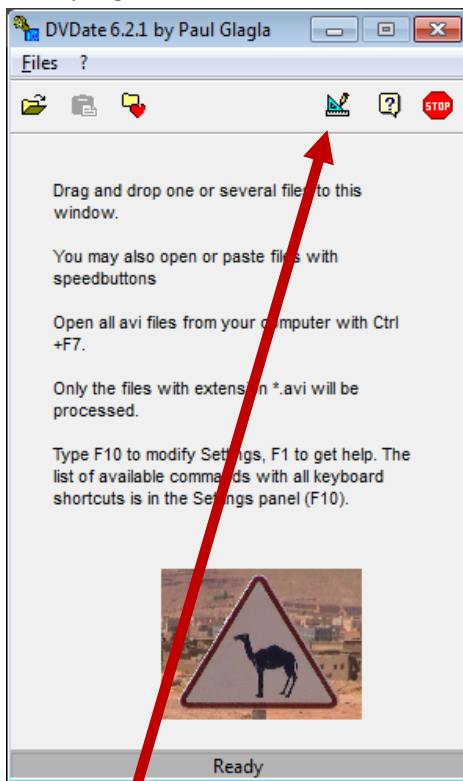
DVDate 6.2.1 by Paul Glagla

Files ?

STOP

Drag and drop one or several files to this window.

You may also open or paste files with speedbuttons

Open all avi files from your computer with Ctrl +F7.

Only the files with extension *.avi will be processed.

Type F10 to modify Settings, F1 to get help. The list of available commands with all keyboard shortcuts is in the Settings panel (F10).

Ready